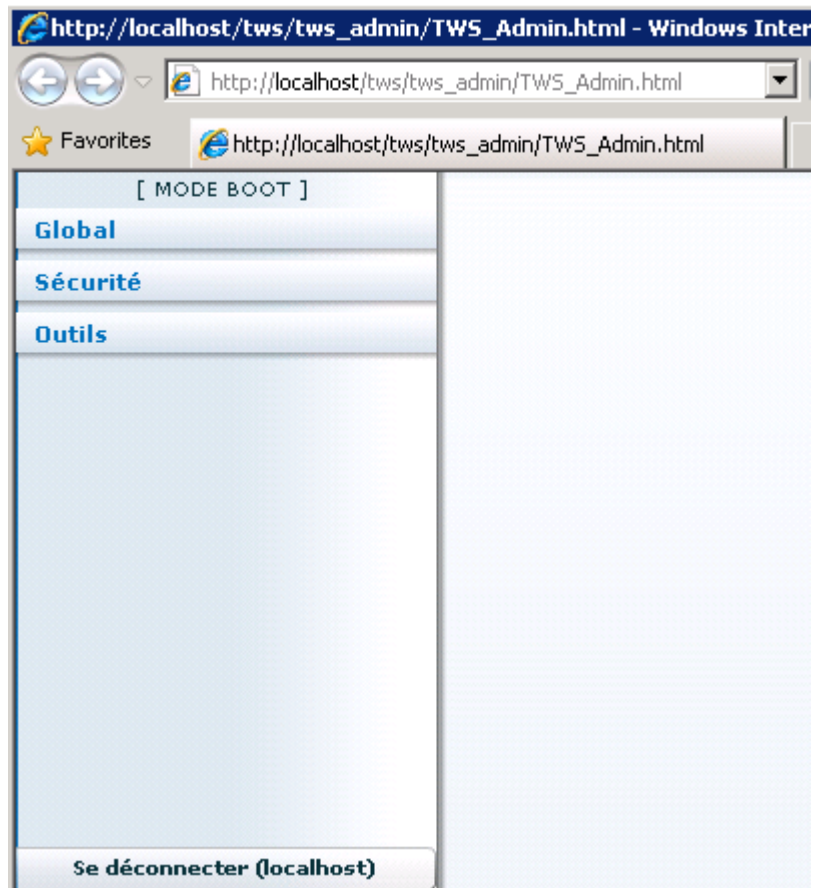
http://localhost/tws/tws_admin/TWS_Admin.html - Windows Inter

http://localhost/tws/tws_admin/TWS_Admin.html

Favorites

http://localhost/tws/tws_admin/TWS_Admin.html

[ MODE BOOT ]

Global

Sécurité

Outils

Se déconnecter (localhost)